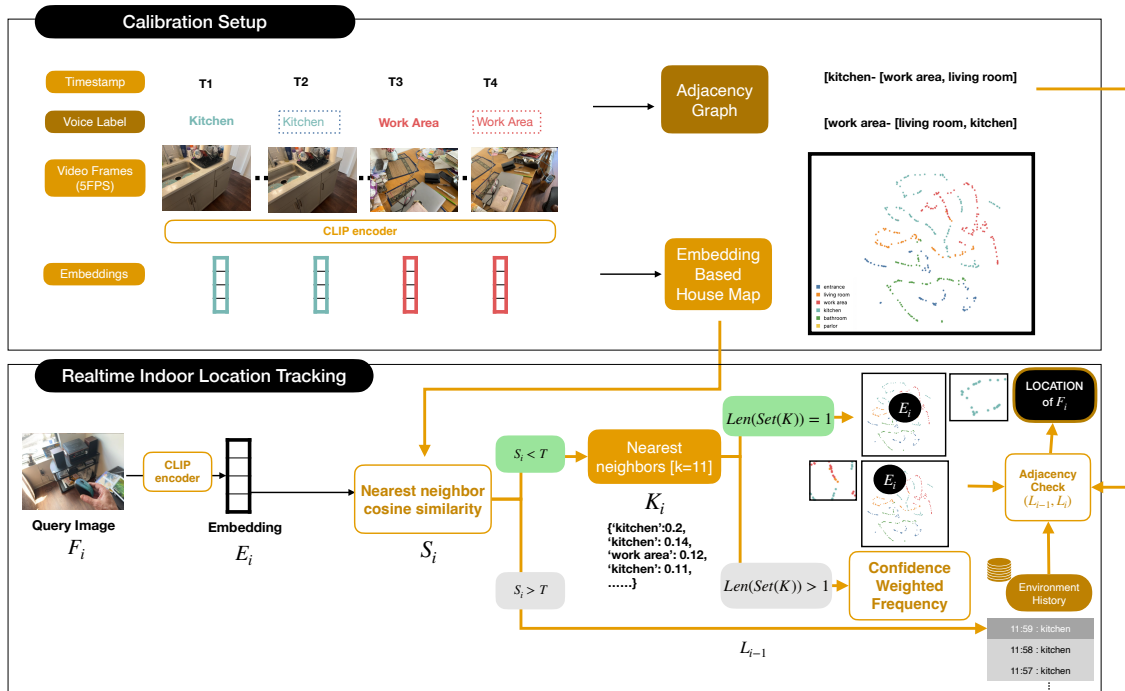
Calibration Setup

Timestamp
T1
T2
T3
T4

Voice Label
Kitchen
Kitchen
Work Area
Work Area

Video Frames (5FPS)

CLIP encoder

Embeddings

Adjacency Graph

[kitchen- [work area, living room]

[work area- [living room, kitchen]

Embedding Based House Map

entrance
living room
work area
kitchen
bathroom
parlor

Realtime Indoor Location Tracking

Query Image
$F_i$

CLIP encoder

Embedding
$E_i$

Nearest neighbor cosine similarity
$S_i$

$S_i < T$

$S_i > T$

Nearest neighbors [k=11]
$K_i$

{'kitchen':0.2,
'kitchen': 0.14,
'work area': 0.12,
'kitchen': 0.11,
……}

$Len(Set(K)) = 1$

$Len(Set(K)) > 1$

$E_i$

$E_i$

Confidence Weighted Frequency

LOCATION of $F_i$

Adjacency Check $(L_{i-1}, L_i)$

Environment History

11:59 : kitchen
11:58 : kitchen
11:57 : kitchen

$L_{i-1}$